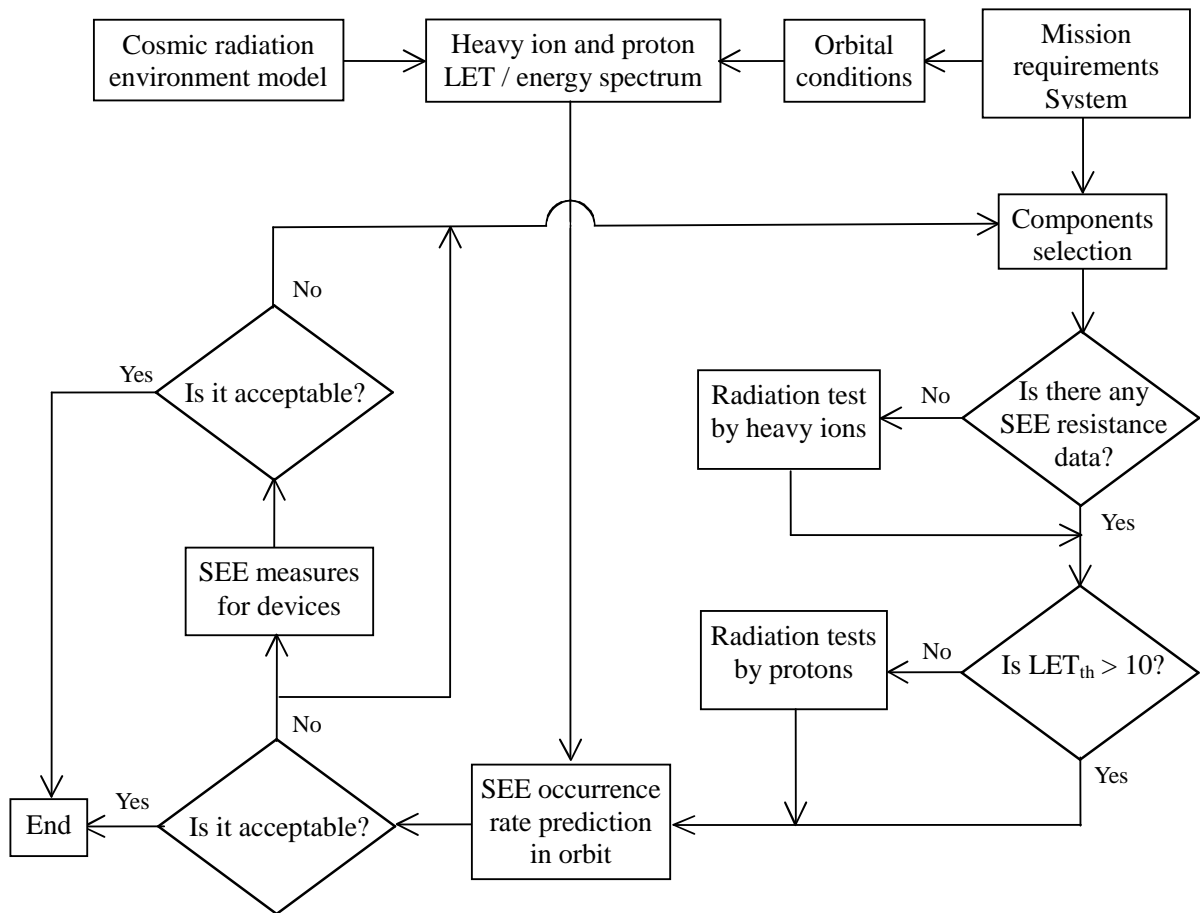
Cosmic radiation environment model

Heavy ion and proton LET / energy spectrum

Orbital conditions

Mission requirements System

Components selection

No

Yes

Is it acceptable?

Radiation test by heavy ions

No

Is there any SEE resistance data?

Yes

SEE measures for devices

Radiation tests by protons

No

Is $LET_{th}$ > 10?

No

Yes

Yes

End

Is it acceptable?

SEE occurrence rate prediction in orbit